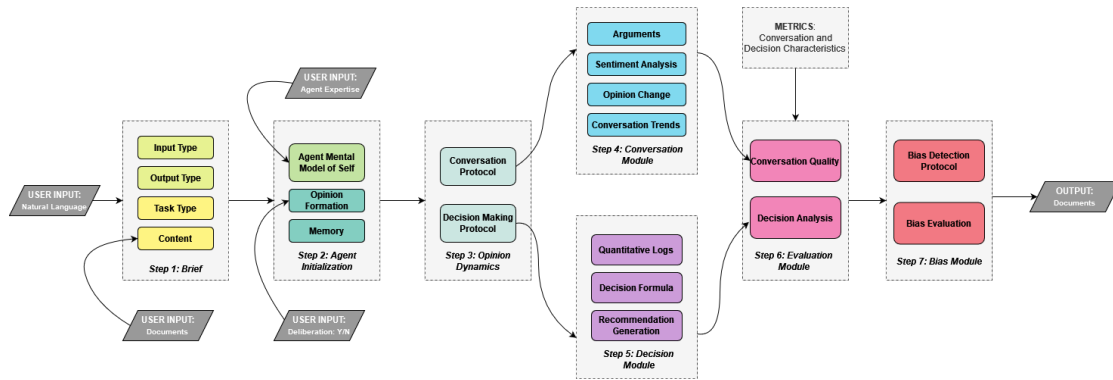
USER INPUT:
Natural Language

Input Type
Output Type
Task Type
Content
Step 1: Brief

USER INPUT:
Documents

USER INPUT:
Agent Expertise

Agent Mental Model of Self
Opinion Formation
Memory
Step 2: Agent Initialization

USER INPUT:
Deliberation: Y/N

Conversation Protocol
Decision Making Protocol
Step 3: Opinion Dynamics

Arguments
Sentiment Analysis
Opinion Change
Conversation Trends
Step 4: Conversation Module

Quantitative Logs
Decision Formula
Recommendation Generation
Step 5: Decision Module

METRICS: Conversation and Decision Characteristics

Conversation Quality
Decision Analysis
Step 6: Evaluation Module

Bias Detection Protocol
Bias Evaluation
Step 7: Bias Module

OUTPUT:
Documents